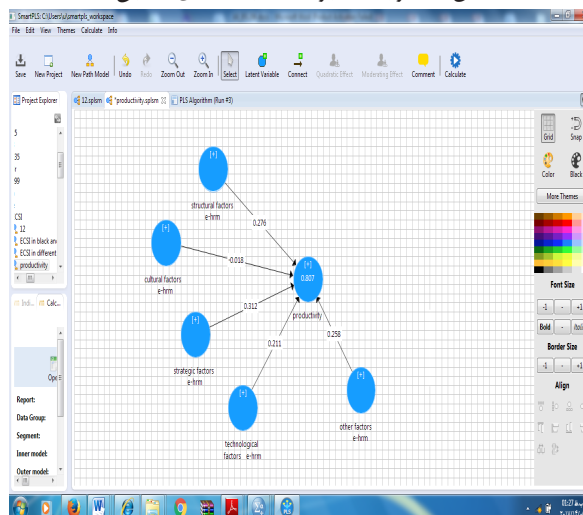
SmartPLS: C:\Users\u\smartpls_workspace

File Edit View Themes Calculate Info

Save New Project New Path Model Undo Redo Zoom Out Zoom In Select Latent Variable Connect Quadratic Effect Moderating Effect Comment Calculate

Project Explorer

5

35

99

CSI

12

ECSI in black an

ECSI in different

productivity

Indi... Calc...

Ope

Report:

Data Group:

Segment:

Inner model:

Outer model:

12.splsm *productivity.splsm PLS Algorithm (Run #3)

[+]

structural factors e-hrm

[+]

cultural factors e-hrm

[+]

strategic factors e-hrm

[+]

technological factors e-hrm

[+]

other factors e-hrm

[+] 0.807

productivity

0.276

-0.018

0.312

0.211

0.258

Grid Snap

Color Black

More Themes

Font Size

Bold Itali

Border Size

Align

01:27